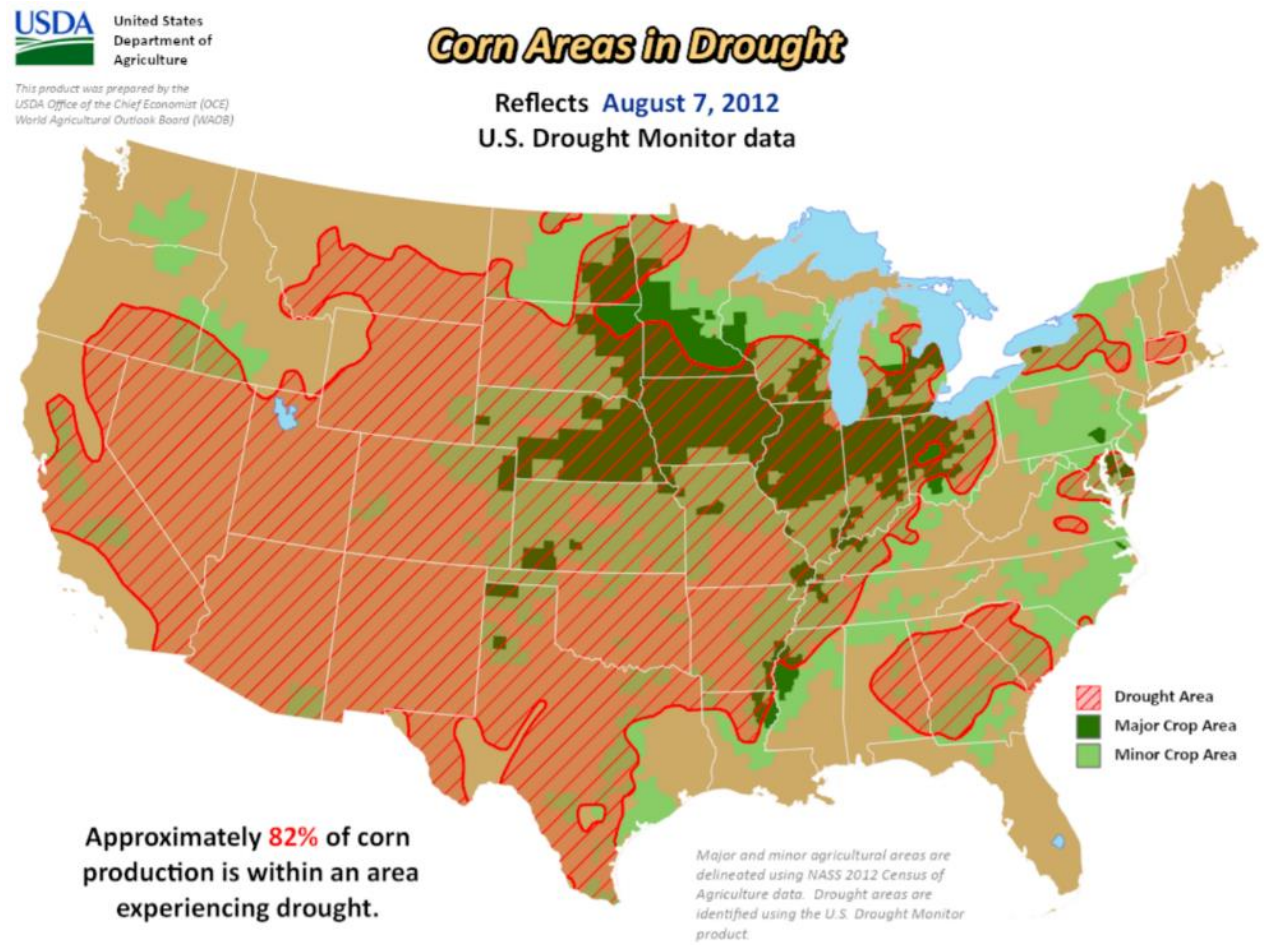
USDA United States Department of Agriculture

This product was prepared by the USDA Office of the Chief Economist (OCE) World Agricultural Outlook Board (WAOB)

Corn Areas in Drought

Reflects August 7, 2012
U.S. Drought Monitor data

Drought Area
Major Crop Area
Minor Crop Area

Approximately 82% of corn production is within an area experiencing drought.

Major and minor agricultural areas are delineated using NASS 2012 Census of Agriculture data. Drought areas are identified using the U.S. Drought Monitor product.